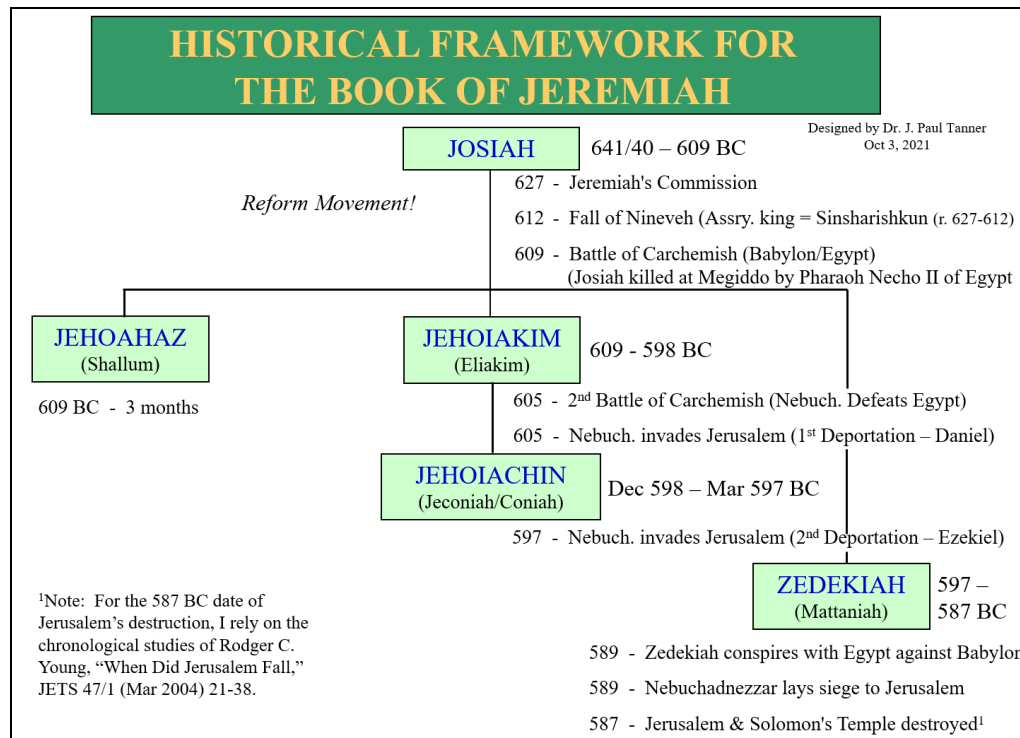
HISTORICAL FRAMEWORK FOR THE BOOK OF JEREMIAH

Designed by Dr. J. Paul Tanner
Oct 3, 2021

JOSIAH

641/40 – 609 BC

Reform Movement!

627 - Jeremiah's Commission

612 - Fall of Nineveh (Assry. king = Sinsharishkun (r. 627-612)

609 - Battle of Carchemish (Babylon/Egypt)
(Josiah killed at Megiddo by Pharaoh Necho II of Egypt

JEHOAHAZ
(Shallum)

609 BC - 3 months

JEHOIAKIM
(Eliakim)

609 - 598 BC

605 - $2^{nd}$ Battle of Carchemish (Nebuch. Defeats Egypt)

605 - Nebuch. invades Jerusalem ($1^{st}$ Deportation – Daniel)

JEHOIACHIN
(Jeconiah/Coniah)

Dec 598 – Mar 597 BC

597 - Nebuch. invades Jerusalem ($2^{nd}$ Deportation – Ezekiel)

ZEDEKIAH
(Mattaniah)

597 – 587 BC

$^1$Note: For the 587 BC date of Jerusalem's destruction, I rely on the chronological studies of Rodger C. Young, "When Did Jerusalem Fall," JETS 47/1 (Mar 2004) 21-38.

589 - Zedekiah conspires with Egypt against Babylor

589 - Nebuchadnezzar lays siege to Jerusalem

587 - Jerusalem & Solomon's Temple destroyed$^1$